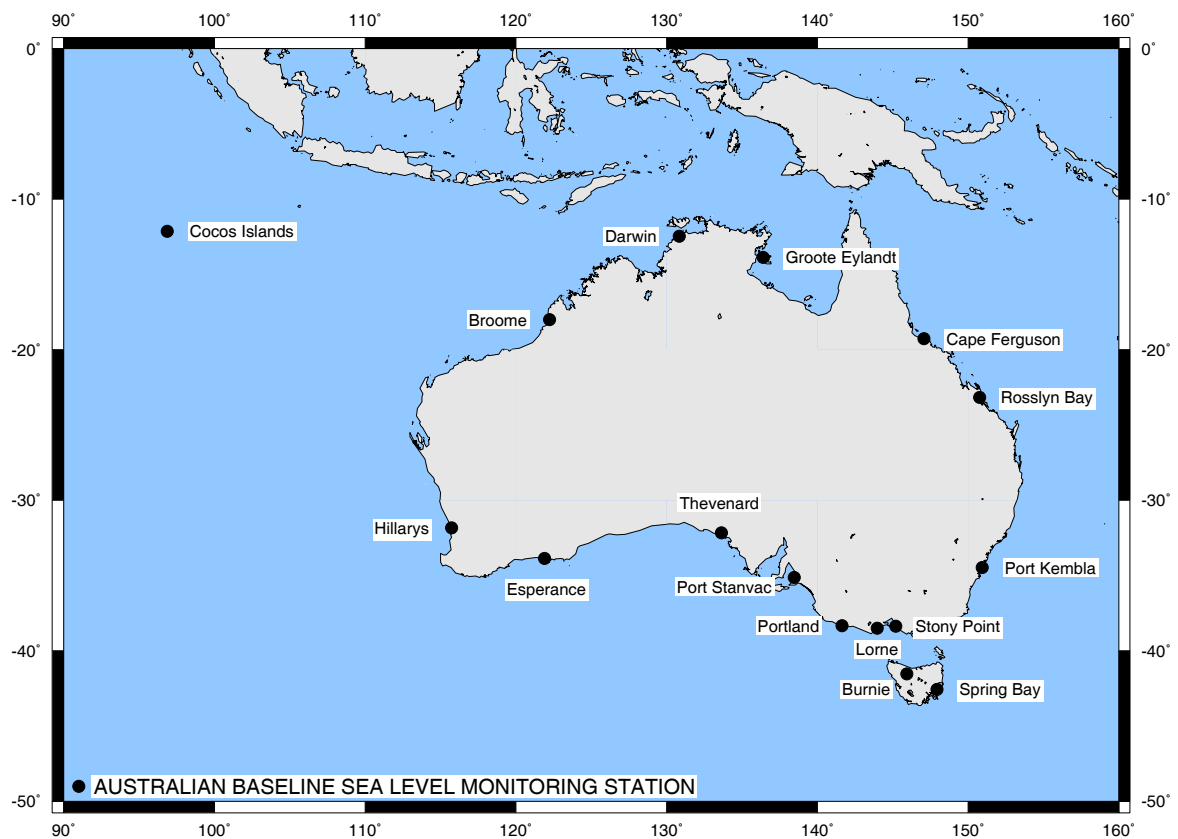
90° 100° 110° 120° 130° 140° 150° 160°

0° 0°

-10° -10°

-20° -20°

-30° -30°

-40° -40°

-50° -50°

Cocos Islands

Darwin

Groote Eylandt

Broome

Cape Ferguson

Rosslyn Bay

Thevenard

Hillarys

Esperance

Port Stanvac

Port Kembla

Portland

Stony Point

Lorne

Burnie

Spring Bay

AUSTRALIAN BASELINE SEA LEVEL MONITORING STATION

90° 100° 110° 120° 130° 140° 150° 160°